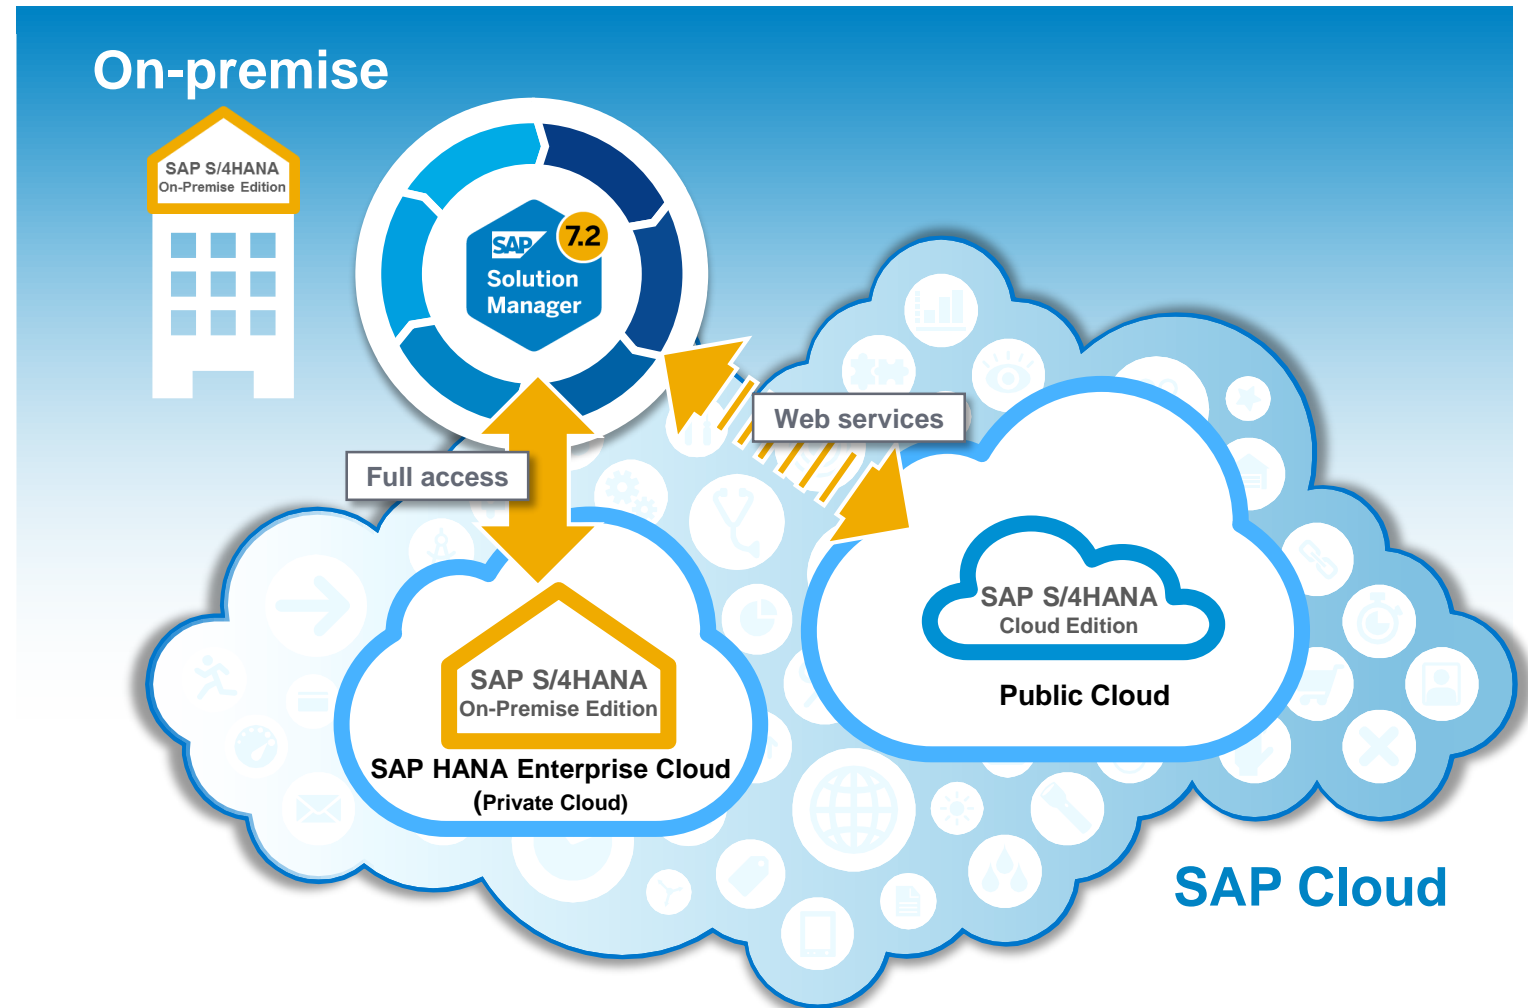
On-premise

SAP S/4HANA
On-Premise Edition

SAP
7.2
Solution Manager

Full access

Web services

SAP S/4HANA
On-Premise Edition
SAP HANA Enterprise Cloud
(Private Cloud)

SAP S/4HANA
Cloud Edition
Public Cloud

SAP Cloud